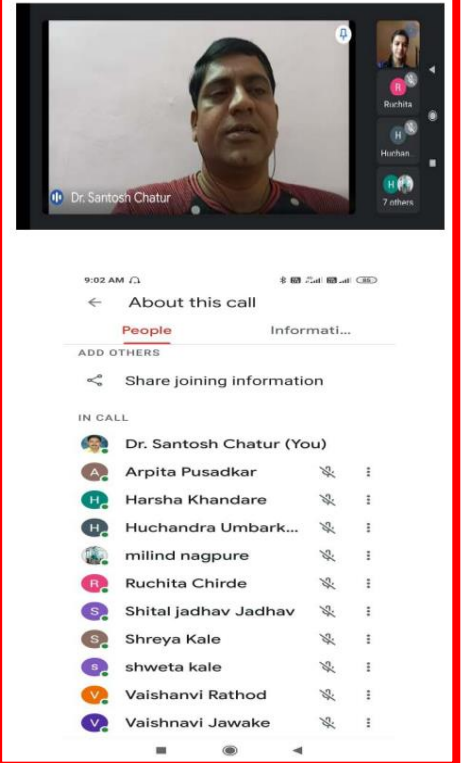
Dr. Santosh Chatur

R
Ruchita

H
Huchan

H
7 others

9:02 AM

← About this call

People Informati...

ADD OTHERS

Share joining information

IN CALL

Dr. Santosh Chatur (You)

A Arpita Pusadkar

H Harsha Khandare

H Huchandra Umbark...

milind nagpure

R Ruchita Chirde

S Shital jadhav Jadhav

S Shreya Kale

S shweta kale

V Vaishanvi Rathod

V Vaishnavi Jawake